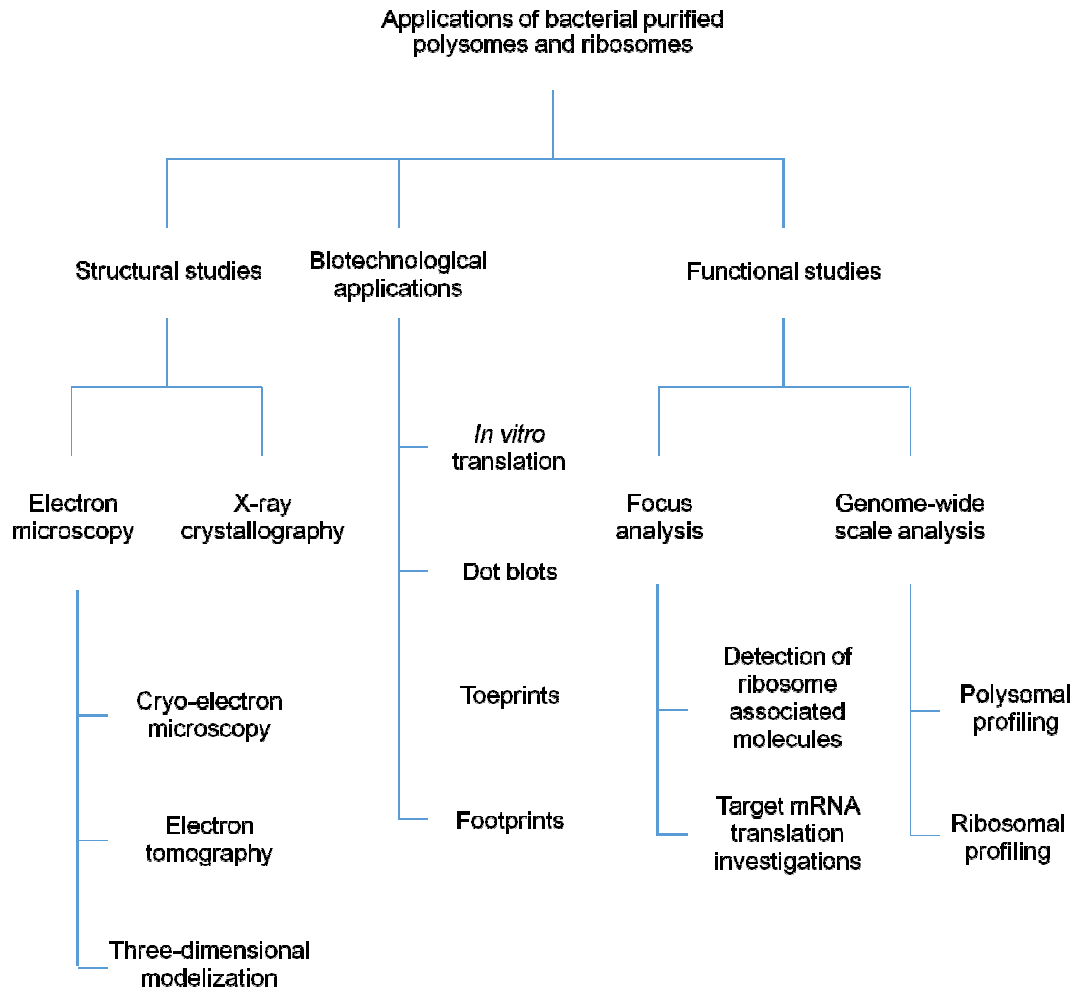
Applications of bacterial purified polysomes and ribosomes

Structural studies

Electron microscopy

Cryo-electron microscopy

Electron tomography

Three-dimensional modelization

X-ray crystallography

Biotechnological applications

In vitro translation

Dot blots

Toeprints

Footprints

Functional studies

Focus analysis

Detection of ribosome associated molecules

Target mRNA translation investigations

Genome-wide scale analysis

Polysomal profiling

Ribosomal profiling